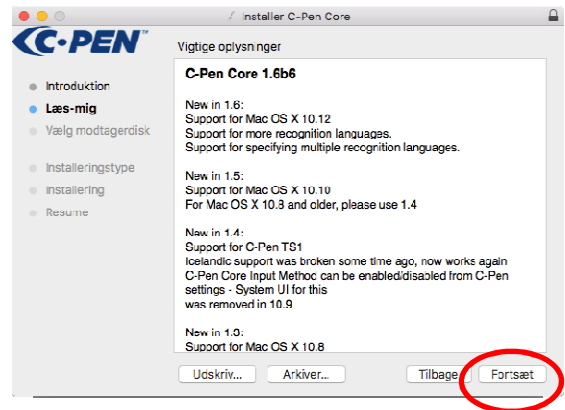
Installer C-Pen Core

C-PEN

Vigtige oplysninger

Introduktion
Læs-mig
Vælg modtagerdisk
Installeringstype
Installering
Resume

C-Pen Core 1.6b6

New in 1.6:
Support for Mac OS X 10.12
Support for more recognition languages.
Support for specifying multiple recognition languages.

New in 1.5:
Support for Mac OS X 10.10
For Mac OS X 10.8 and older, please use 1.4

New in 1.4:
Support for C-Pen TS1
Icelandic support was broken some time ago, now works again
C-Pen Core Input Method can be enabled/disabled from C-Pen settings - System UI for this was removed in 10.9

New in 1.3:
Support for Mac OS X 10.8

Udskriv...
Arkiver...
Tilbage
Fortsæt